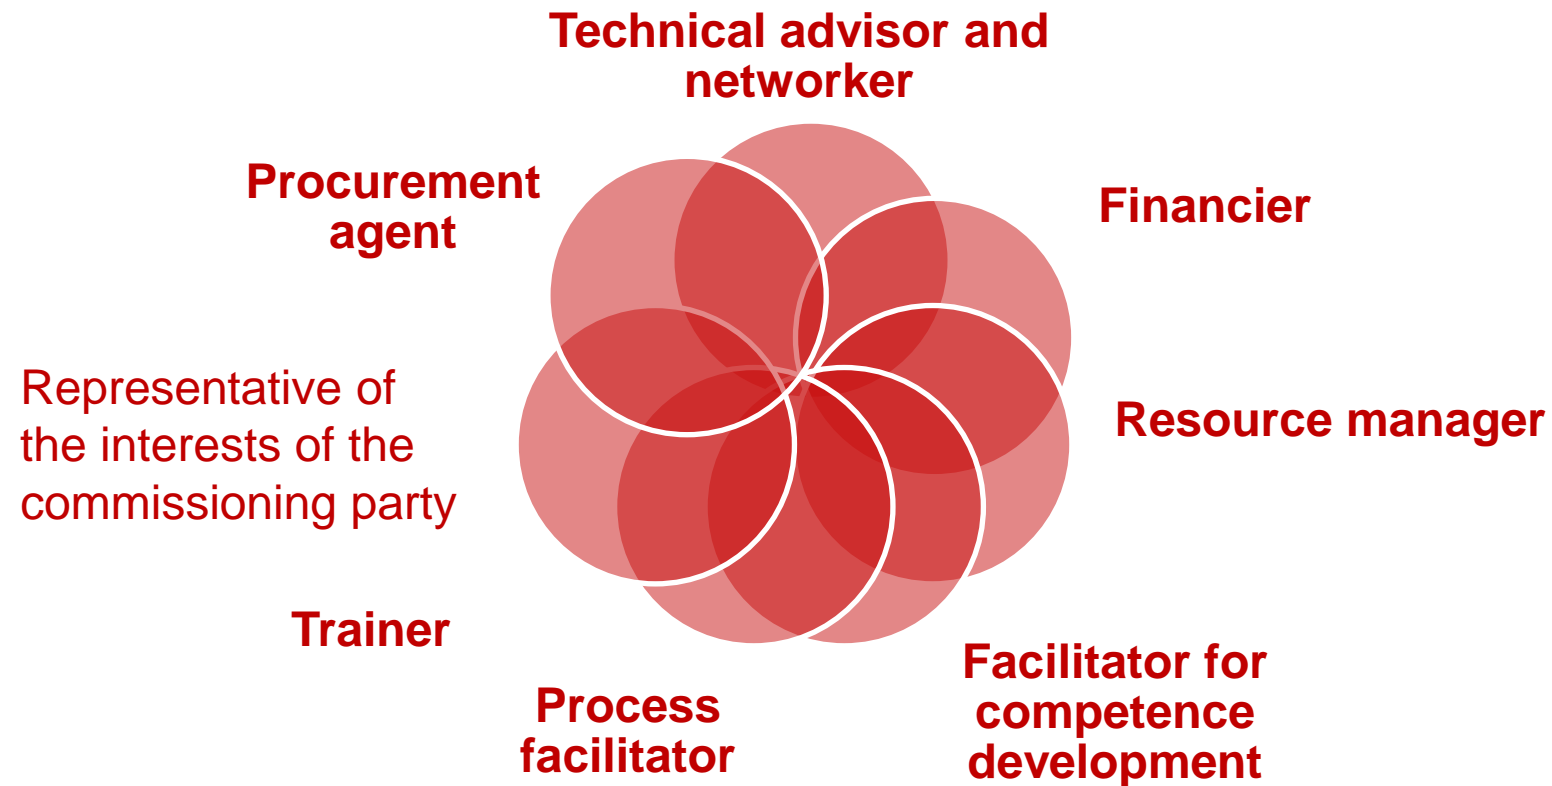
Technical advisor and networker

Financier

Resource manager

Facilitator for competence development

Process facilitator

Trainer

Representative of the interests of the commissioning party

Procurement agent